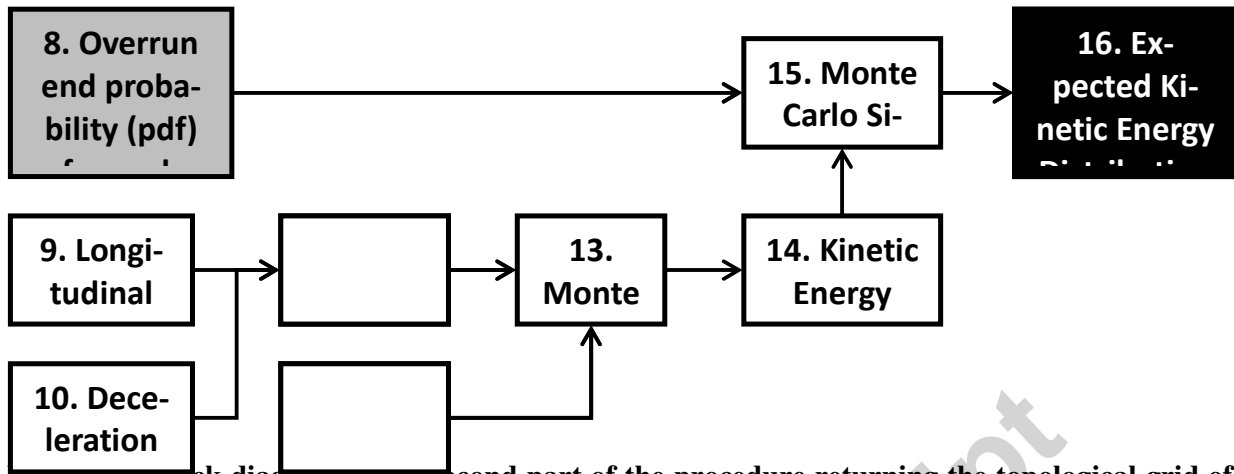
8. Overrun end probability (pdf) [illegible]

15. Monte Carlo Si-

16. Expected Kinetic Energy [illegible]

9. Longitudinal

13. Monte

14. Kinetic Energy

10. Deceleration

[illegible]k dia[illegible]cond part of the procedure returning the topological grid of